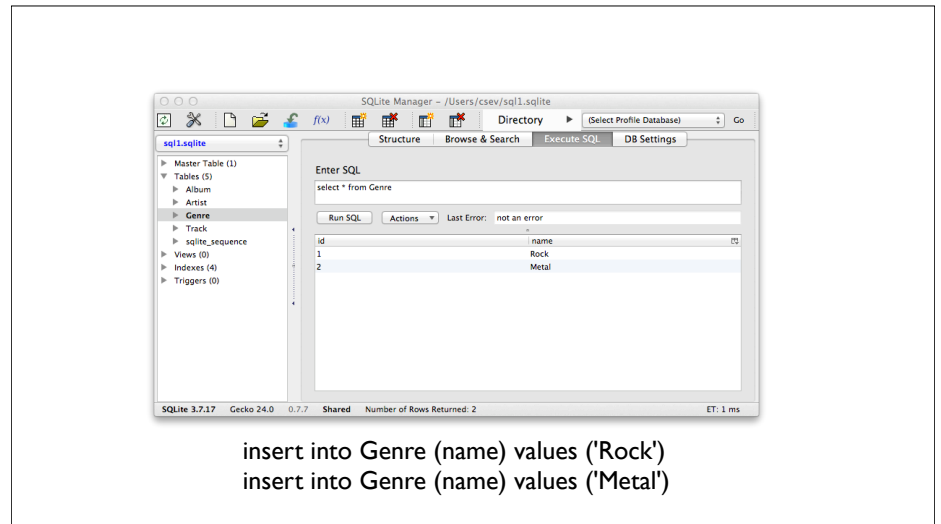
SQLite Manager – /Users/csev/sql1.sqlite

$f(x)$ Directory ▶ (Select Profile Database) Go

sql1.sqlite

Structure | Browse & Search | Execute SQL | DB Settings

Master Table (1)
Tables (5)
Album
Artist
Genre
Track
sqlite_sequence
Views (0)
Indexes (4)
Triggers (0)

Enter SQL

select * from Genre

Run SQL | Actions ▼ | Last Error: not an error

| id | name |
|---|---|
| 1 | Rock |
| 2 | Metal |

SQLite 3.7.17 Gecko 24.0 0.7.7 Shared Number of Rows Returned: 2 ET: 1 ms

insert into Genre (name) values ('Rock')
insert into Genre (name) values ('Metal')